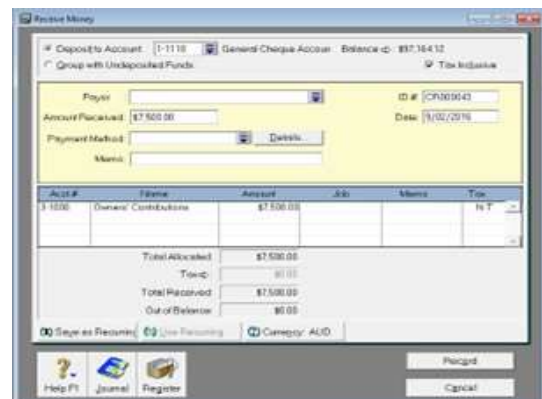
Receive Money

Deposit to Account 1-1110 General Cheque Account Balance: $97,164.12
Group with Undeposited Funds
Tax Inclusive

Payor
ID # CR000043
Amount Received $7,500.00
Date 5/02/2016
Payment Method
Details...
Memo

| Acct # | Name | Amount | Job | Memo | Tax |
|---|---|---|---|---|---|
| 3-1000 | Owners' Contributions | $7,500.00 | | | N-T |

Total Allocated: $7,500.00
Tax: $0.00
Total Received: $7,500.00
Out of Balance: $0.00

Save as Recurring
Use Recurring
Currency: AUD

Help F1
Journal
Register
Record
Cancel